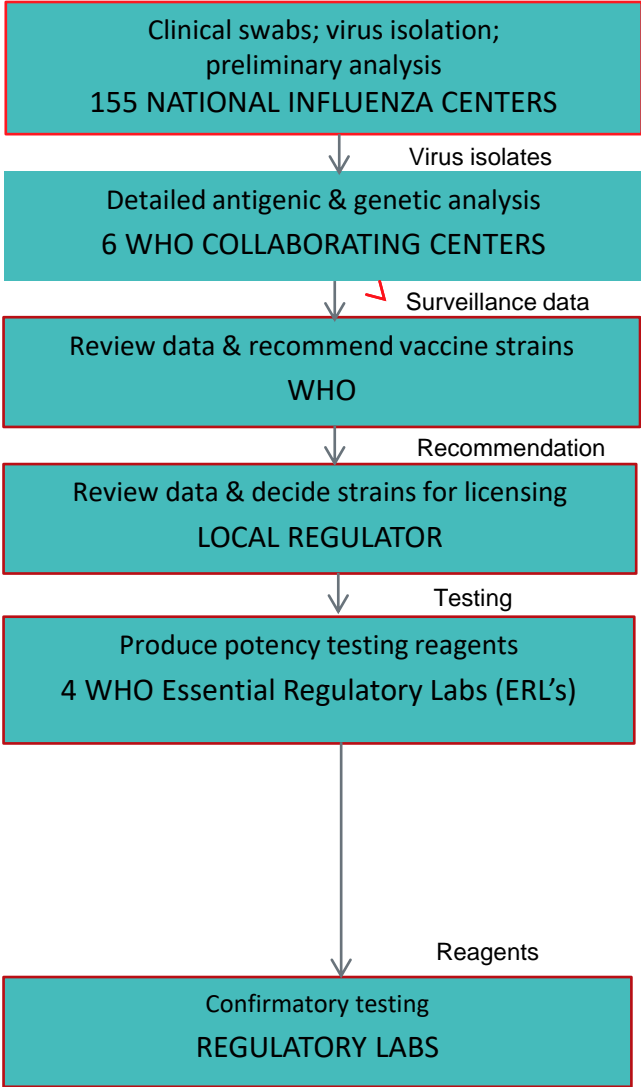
Clinical swabs; virus isolation; preliminary analysis
155 NATIONAL INFLUENZA CENTERS

Virus isolates

Detailed antigenic & genetic analysis
6 WHO COLLABORATING CENTERS

Surveillance data

Review data & recommend vaccine strains
WHO

Recommendation

Review data & decide strains for licensing
LOCAL REGULATOR

Testing

Produce potency testing reagents
4 WHO Essential Regulatory Labs (ERL's)

Reagents

Confirmatory testing
REGULATORY LABS